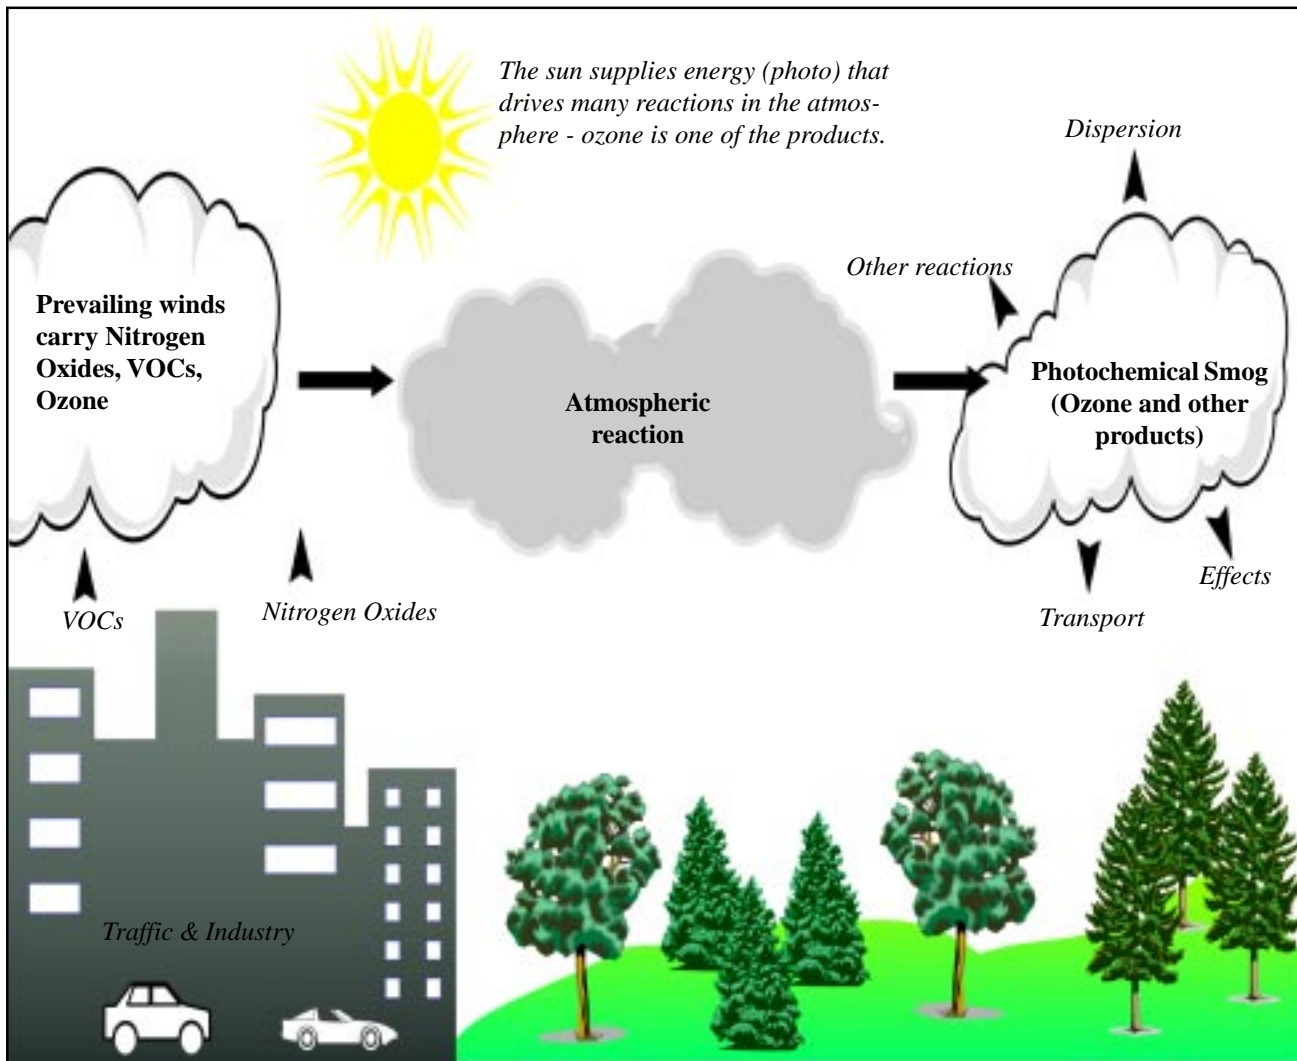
The sun supplies energy (photo) that drives many reactions in the atmosphere - ozone is one of the products.

Dispersion

Prevailing winds carry Nitrogen Oxides, VOCs, Ozone

Atmospheric reaction

Other reactions

Photochemical Smog (Ozone and other products)

VOCs

Nitrogen Oxides

Transport

Effects

Traffic & Industry